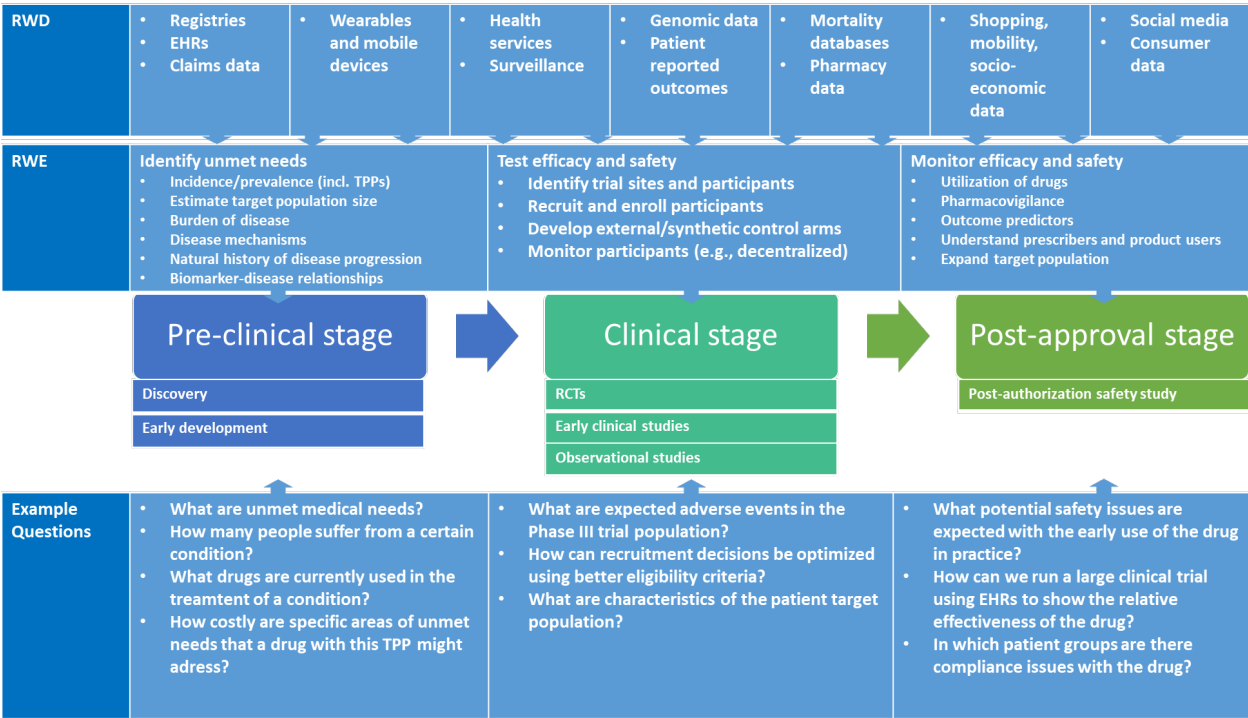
RWD

- Registries
- EHRs
- Claims data

- Wearables and mobile devices

- Health services
- Surveillance

- Genomic data
- Patient reported outcomes

- Mortality databases
- Pharmacy data

- Shopping, mobility, socio-economic data

- Social media
- Consumer data

RWE

Identify unmet needs
- Incidence/prevalence (incl. TPPs)
- Estimate target population size
- Burden of disease
- Disease mechanisms
- Natural history of disease progression
- Biomarker-disease relationships

Test efficacy and safety
- Identify trial sites and participants
- Recruit and enroll participants
- Develop external/synthetic control arms
- Monitor participants (e.g., decentralized)

Monitor efficacy and safety
- Utilization of drugs
- Pharmacovigilance
- Outcome predictors
- Understand prescribers and product users
- Expand target population

Pre-clinical stage

Discovery

Early development

Clinical stage

RCTs

Early clinical studies

Observational studies

Post-approval stage

Post-authorization safety study

Example Questions

- What are unmet medical needs?
- How many people suffer from a certain condition?
- What drugs are currently used in the treamtent of a condition?
- How costly are specific areas of unmet needs that a drug with this TPP might adress?

- What are expected adverse events in the Phase III trial population?
- How can recruitment decisions be optimized using better eligibility criteria?
- What are characteristics of the patient target population?

- What potential safety issues are expected with the early use of the drug in practice?
- How can we run a large clinical trial using EHRs to show the relative effectiveness of the drug?
- In which patient groups are there compliance issues with the drug?